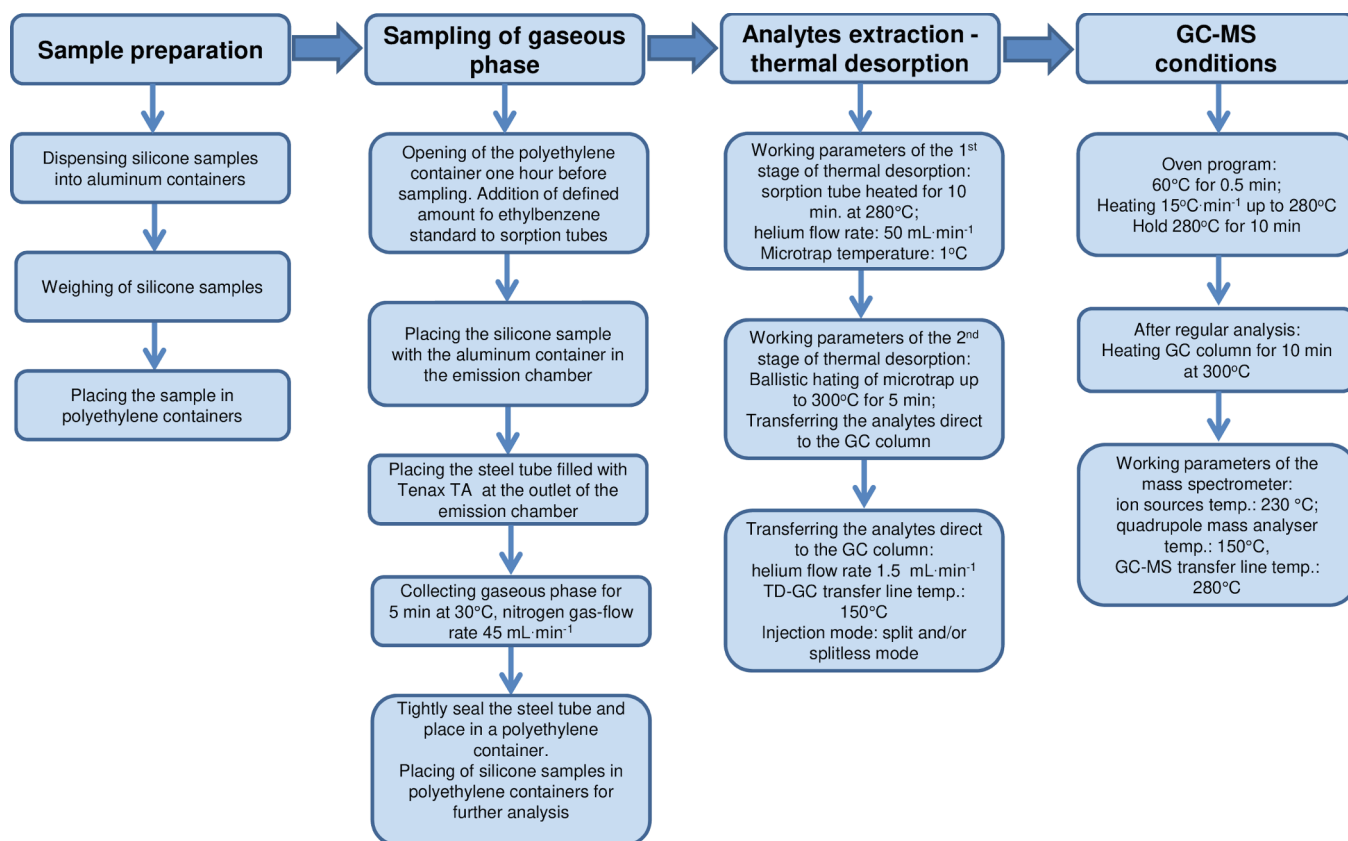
Sample preparation

Dispensing silicone samples into aluminum containers

Weighing of silicone samples

Placing the sample in polyethylene containers

Sampling of gaseous phase

Opening of the polyethylene container one hour before sampling. Addition of defined amount fo ethylbenzene standard to sorption tubes

Placing the silicone sample with the aluminum container in the emission chamber

Placing the steel tube filled with Tenax TA at the outlet of the emission chamber

Collecting gaseous phase for 5 min at 30°C, nitrogen gas-flow rate 45 mL·min$^{-1}$

Tightly seal the steel tube and place in a polyethylene container.
Placing of silicone samples in polyethylene containers for further analysis

Analytes extraction - thermal desorption

Working parameters of the 1$^{st}$ stage of thermal desorption: sorption tube heated for 10 min. at 280°C;
helium flow rate: 50 mL·min$^{-1}$
Microtrap temperature: 1$^{o}$C

Working parameters of the 2$^{nd}$ stage of thermal desorption: Ballistic hating of microtrap up to 300$^{o}$C for 5 min;
Transferring the analytes direct to the GC column

Transferring the analytes direct to the GC column:
helium flow rate 1.5 mL·min$^{-1}$
TD-GC transfer line temp.: 150°C
Injection mode: split and/or splitless mode

GC-MS conditions

Oven program:
60°C for 0.5 min;
Heating 15$^{o}$C·min$^{-1}$ up to 280$^{o}$C
Hold 280$^{o}$C for 10 min

After regular analysis:
Heating GC column for 10 min at 300$^{o}$C

Working parameters of the mass spectrometer:
ion sources temp.: 230 °C;
quadrupole mass analyser temp.: 150°C,
GC-MS transfer line temp.: 280°C